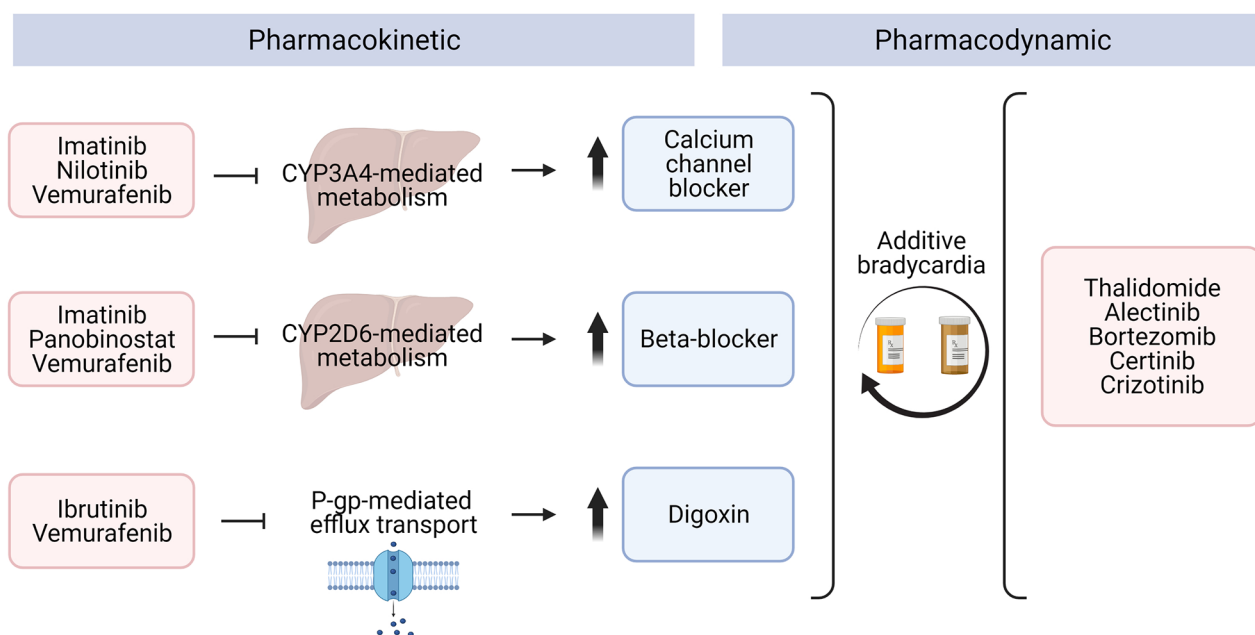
Pharmacokinetic

Pharmacodynamic

Imatinib
Nilotinib
Vemurafenib

CYP3A4-mediated metabolism

Calcium channel blocker

Imatinib
Panobinostat
Vemurafenib

CYP2D6-mediated metabolism

Beta-blocker

Ibrutinib
Vemurafenib

P-gp-mediated efflux transport

Digoxin

Additive bradycardia

Thalidomide
Alectinib
Bortezomib
Certinib
Crizotinib